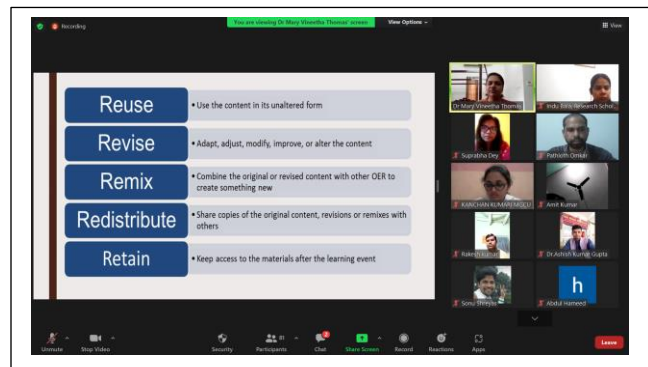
Recording

You are viewing Dr Mary Vineetha Thomas' screen

View Options

View

Reuse
• Use the content in its unaltered form

Revise
• Adapt, adjust, modify, improve, or alter the content

Remix
• Combine the original or revised content with other OER to create something new

Redistribute
• Share copies of the original content, revisions or remixes with others

Retain
• Keep access to the materials after the learning event

Dr Mary Vineetha Thomas

Indu Bala Research Schol...

Suprabha Dey

Pathoom Omkar

KANCHAN KUMARI MGCU

Amit Kumar

Rakesh Kumar

Dr.Ashish Kumar Gupta

Sonu Shreyas

h

Abdul Hameed

Unmute

Stop Video

Security

Participants 81

Chat 2

Share Screen

Record

Reactions

Apps

Leave